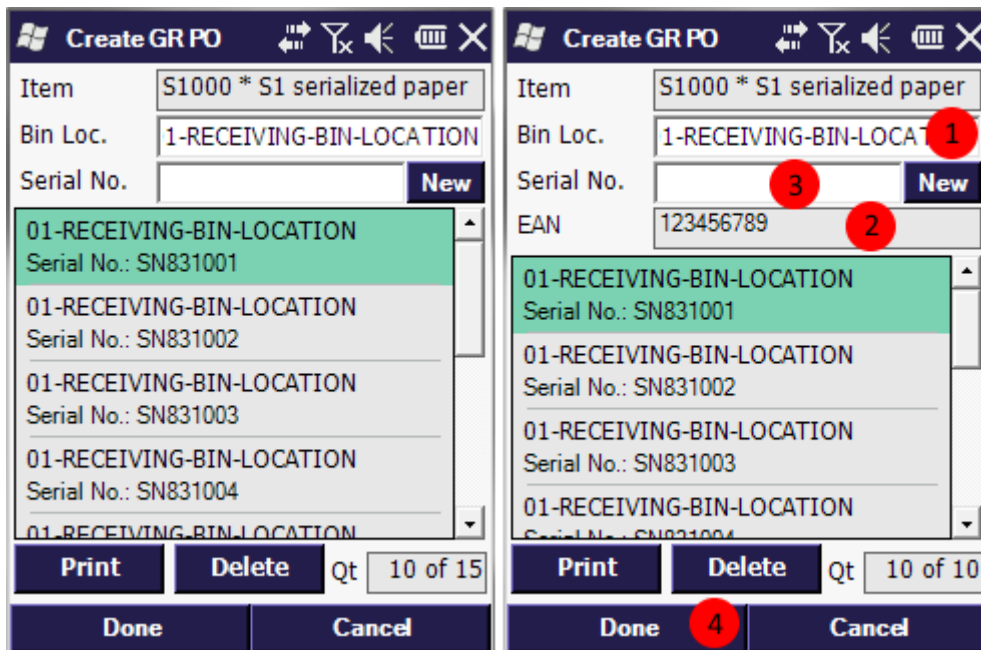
Create GR PO

Item S1000 * S1 serialized paper

Bin Loc. 1-RECEIVING-BIN-LOCATION

Serial No. New

01-RECEIVING-BIN-LOCATION
Serial No.: SN831001

01-RECEIVING-BIN-LOCATION
Serial No.: SN831002

01-RECEIVING-BIN-LOCATION
Serial No.: SN831003

01-RECEIVING-BIN-LOCATION
Serial No.: SN831004

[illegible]

Print Delete Qt 10 of 15

Done Cancel

Create GR PO

Item S1000 * S1 serialized paper

Bin Loc. 1-RECEIVING-BIN-LOCAT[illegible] 1

Serial No. 3 New

EAN 123456789 2

01-RECEIVING-BIN-LOCATION
Serial No.: SN831001

01-RECEIVING-BIN-LOCATION
Serial No.: SN831002

01-RECEIVING-BIN-LOCATION
Serial No.: SN831003

01-RECEIVING-BIN-LOCATION
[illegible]

Print Delete Qt 10 of 10

Done 4 Cancel